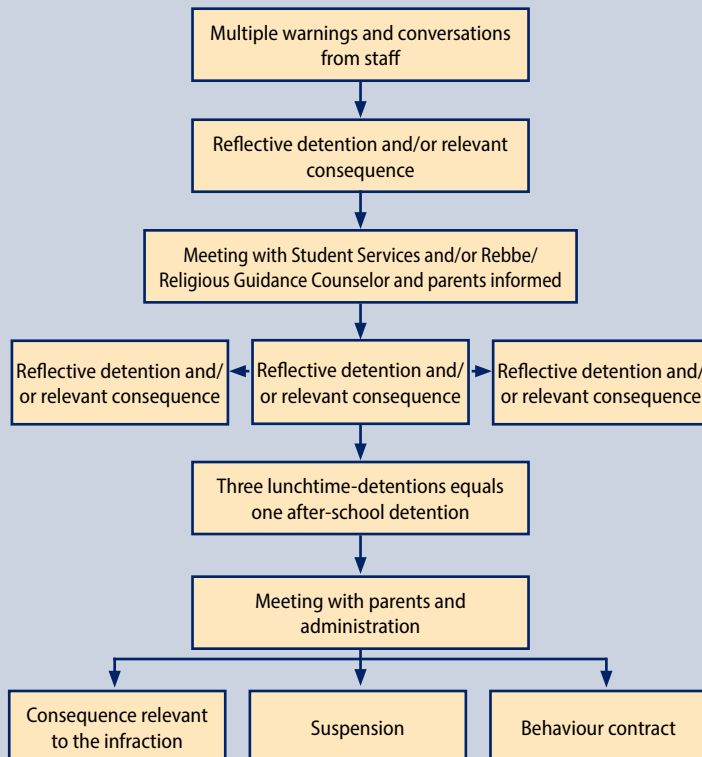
Multiple warnings and conversations from staff

Reflective detention and/or relevant consequence

Meeting with Student Services and/or Rebbe/ Religious Guidance Counselor and parents informed

Reflective detention and/ or relevant consequence

Reflective detention and/ or relevant consequence

Reflective detention and/ or relevant consequence

Three lunchtime-detentions equals one after-school detention

Meeting with parents and administration

Consequence relevant to the infraction

Suspension

Behaviour contract